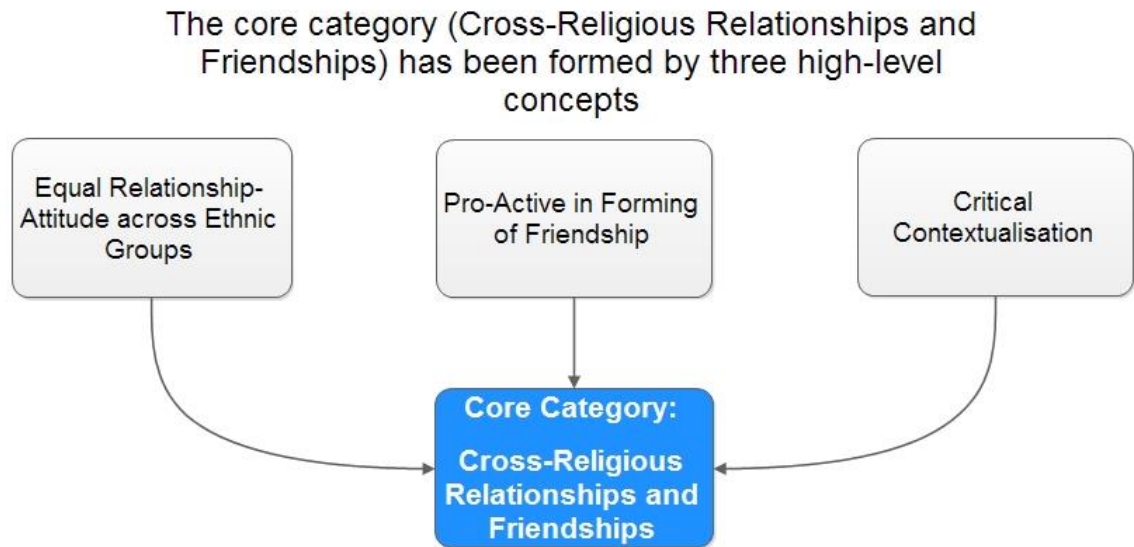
The core category (Cross-Religious Relationships and Friendships) has been formed by three high-level concepts

Equal Relationship-Attitude across Ethnic Groups

Pro-Active in Forming of Friendship

Critical Contextualisation

Core Category:

Cross-Religious Relationships and Friendships